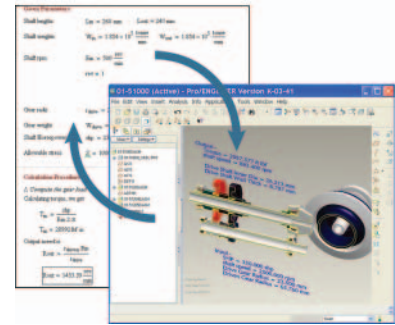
Design Parameters

Shaft lengths: $L_{in} = 260 \cdot mm$ $L_{out} = 245 \cdot mm$

Shaft weights: $W_{in} = 1.036 \times 10^{3} \frac{kgm}{mm}$ $W_{out} = 1.036 \times 10^{3} \frac{kgm}{mm}$

Shaft rpm: $S_{in} = 500 \frac{rev}{min}$

$rat = 3$

Gear ratio: $r_{gear}$ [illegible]

Gear weight: $W_{gear}$ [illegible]

Shaft fiber spacing: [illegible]

Allowable stress: $\Sigma = 100$ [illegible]

Calculation Procedure

1. Compute the gear load

Calculating torque, we get

$T_{in} = \frac{Hp}{Sin \cdot 2 \cdot \pi}$

$T_{in} = 28992 N \cdot m$

Output speed is:

$S_{out} = \frac{r_{gear} \cdot S_{in}}{r_{gear}}$

$S_{out} = 1453.33 \frac{rev}{min}$

01-51000 (Active) - Pro/ENGINEER Version K-03-41

File Edit View Insert Analysis Info Applications Tools Window Help